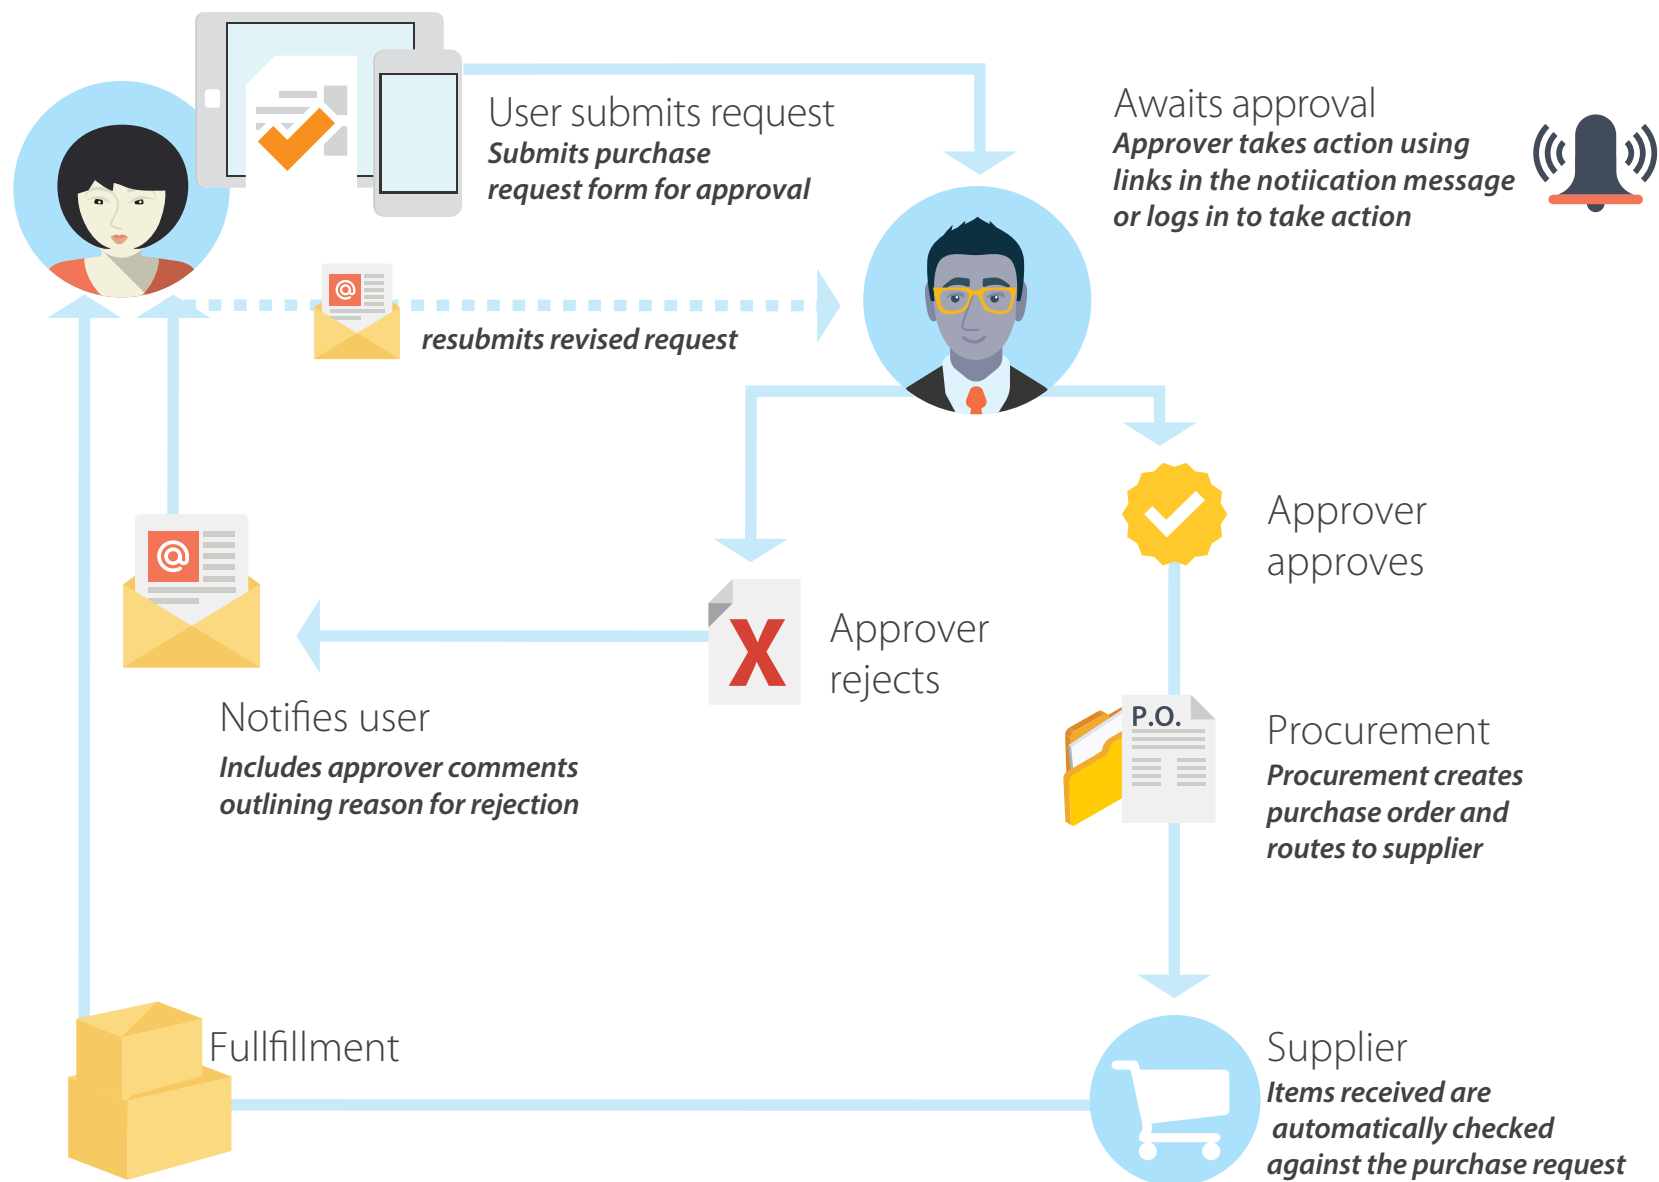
User submits request
Submits purchase request form for approval

Awaits approval
Approver takes action using links in the notiication message or logs in to take action

resubmits revised request

Approver approves

Approver rejects

Notifies user
Includes approver comments outlining reason for rejection

P.O.

Procurement
Procurement creates purchase order and routes to supplier

Fullfillment

Supplier
Items received are automatically checked against the purchase request